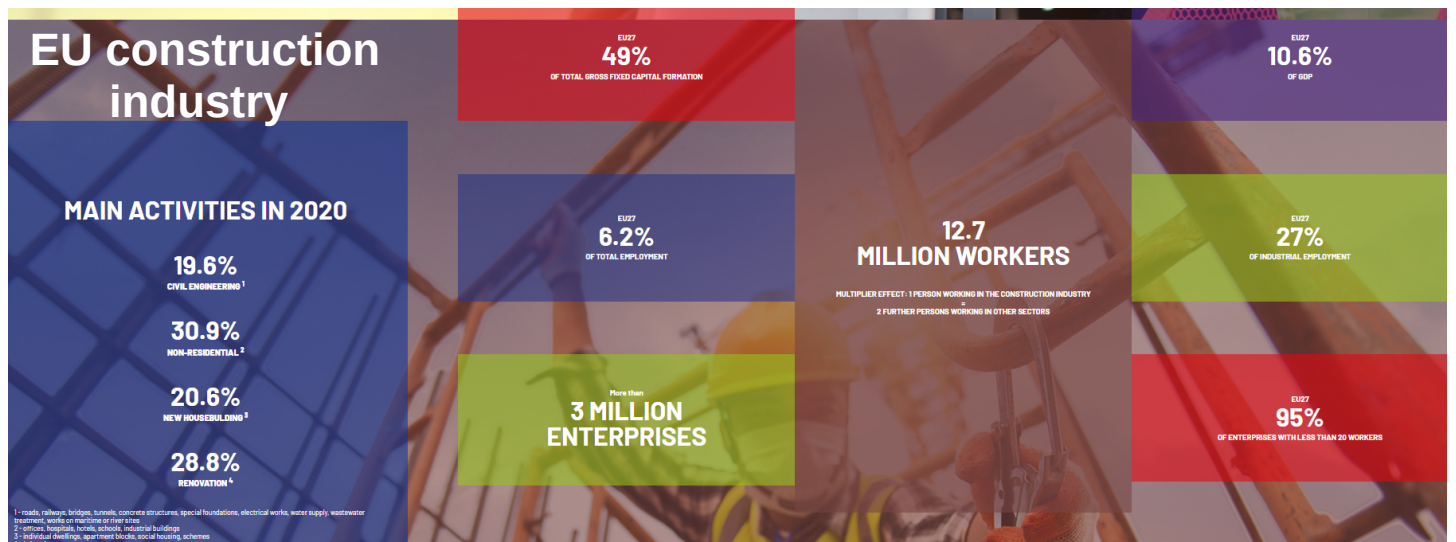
EU construction industry

MAIN ACTIVITIES IN 2020

19.6%
CIVIL ENGINEERING $^1$

30.9%
NON-RESIDENTIAL $^2$

20.6%
NEW HOUSEBUILDING $^3$

28.8%
RENOVATION $^4$

1 - roads, railways, bridges, tunnels, concrete structures, special foundations, electrical works, water supply, wastewater treatment, works on maritime or river sites
2 - offices, hospitals, hotels, schools, industrial buildings
3 - individual dwellings, apartment blocks, social housing, schemes

EU27
49%
OF TOTAL GROSS FIXED CAPITAL FORMATION

EU27
6.2%
OF TOTAL EMPLOYMENT

More than
3 MILLION ENTERPRISES

12.7
MILLION WORKERS

MULTIPLIER EFFECT: 1 PERSON WORKING IN THE CONSTRUCTION INDUSTRY
=
2 FURTHER PERSONS WORKING IN OTHER SECTORS

EU27
10.6%
OF GDP

EU27
27%
OF INDUSTRIAL EMPLOYMENT

EU27
95%
OF ENTERPRISES WITH LESS THAN 20 WORKERS